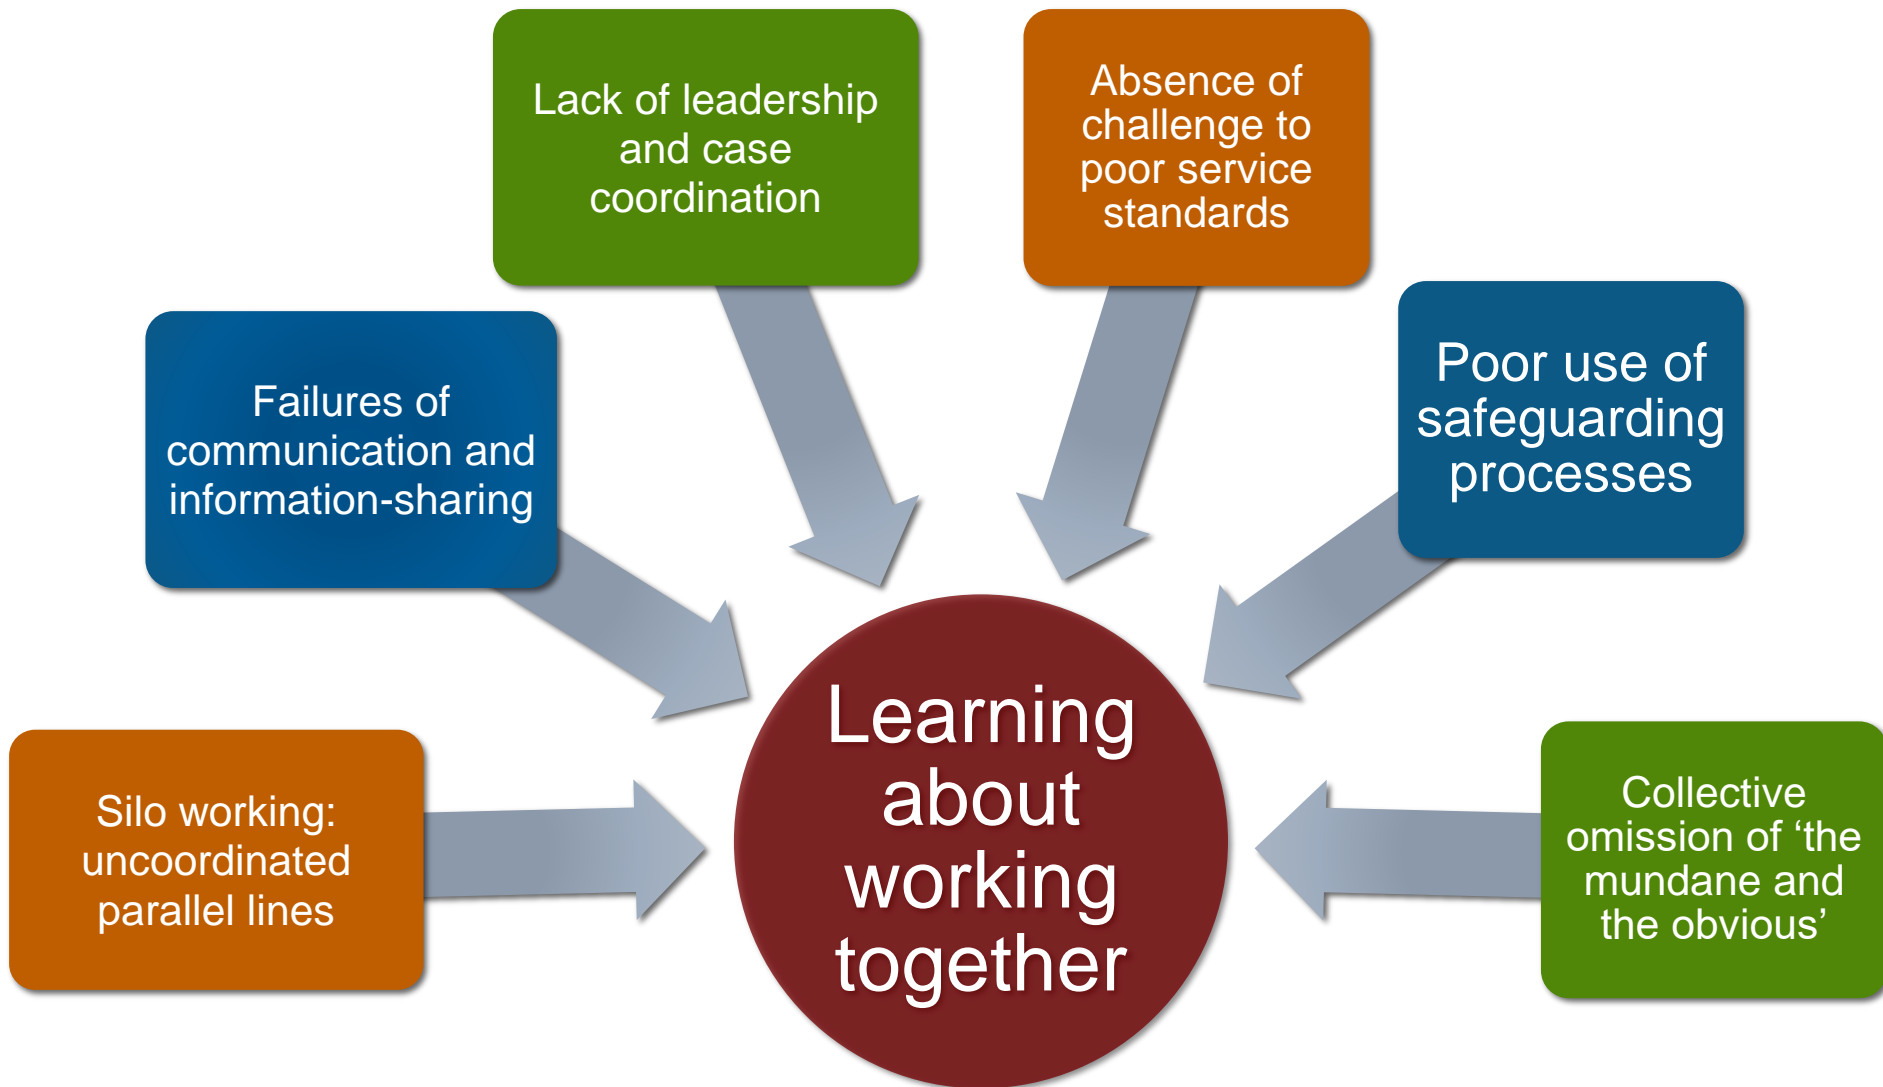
Lack of leadership and case coordination

Absence of challenge to poor service standards

Failures of communication and information-sharing

Poor use of safeguarding processes

Silo working: uncoordinated parallel lines

Learning about working together

Collective omission of ‘the mundane and the obvious’